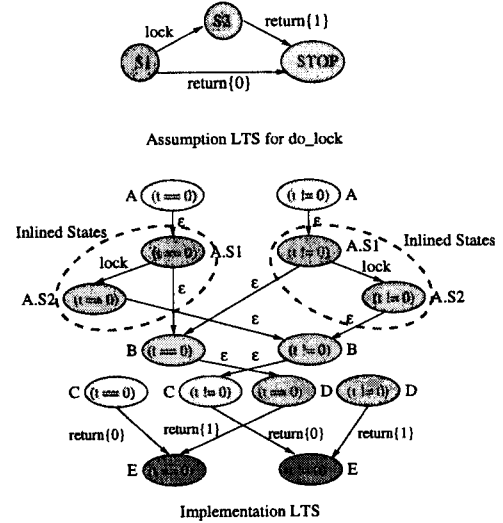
lock
S2
return{1}
S1
STOP
return{0}

Assumption LTS for do_lock

A (t == 0)
(t != 0) A
ε
ε
Inlined States
(t == 0) A.S1
(t != 0) A.S1
Inlined States
lock
ε
lock
A.S2 (t == 0)
(t != 0) A.S2
ε
ε
ε
B (t == 0)
(t != 0) B
ε
ε
C (t == 0)
C (t != 0)
(t == 0) D
(t != 0) D
return{0}
return{1}
return{0}
return{1}
E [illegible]
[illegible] E

Implementation LTS